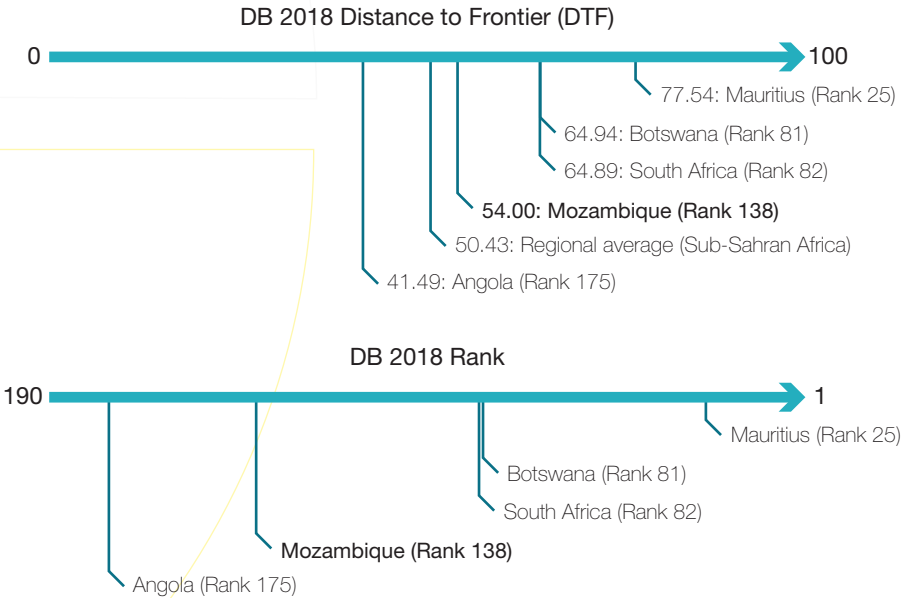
DB 2018 Distance to Frontier (DTF)

0

100

77.54: Mauritius (Rank 25)

64.94: Botswana (Rank 81)

64.89: South Africa (Rank 82)

54.00: Mozambique (Rank 138)

50.43: Regional average (Sub-Sahran Africa)

41.49: Angola (Rank 175)

DB 2018 Rank

190

1

Mauritius (Rank 25)

Botswana (Rank 81)

South Africa (Rank 82)

Mozambique (Rank 138)

Angola (Rank 175)